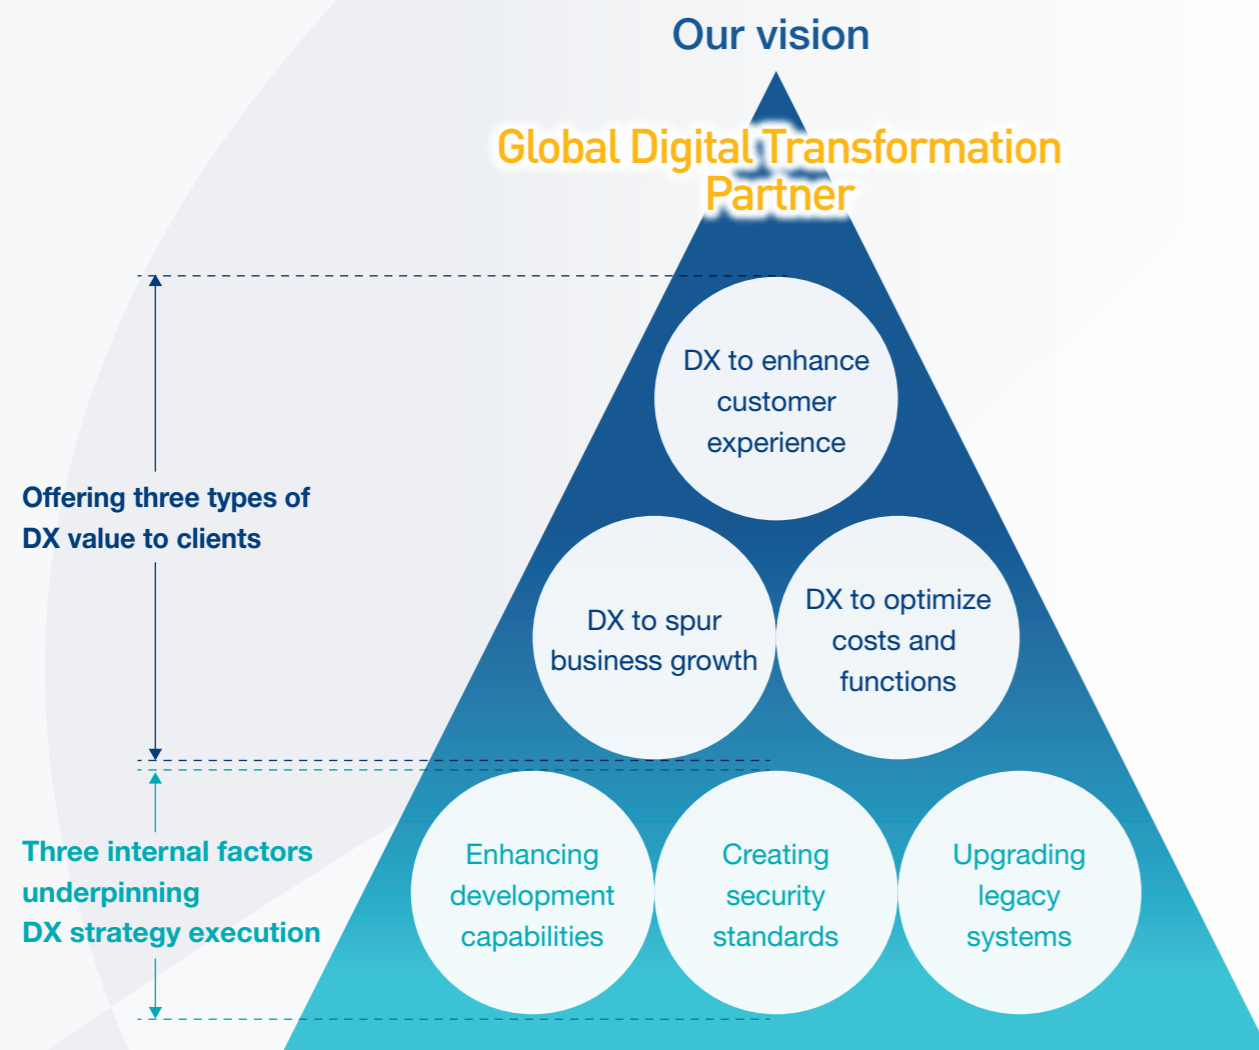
Our vision

Global Digital Transformation Partner

Offering three types of DX value to clients

DX to enhance customer experience

DX to spur business growth

DX to optimize costs and functions

Three internal factors underpinning DX strategy execution

Enhancing development capabilities

Creating security standards

Upgrading legacy systems